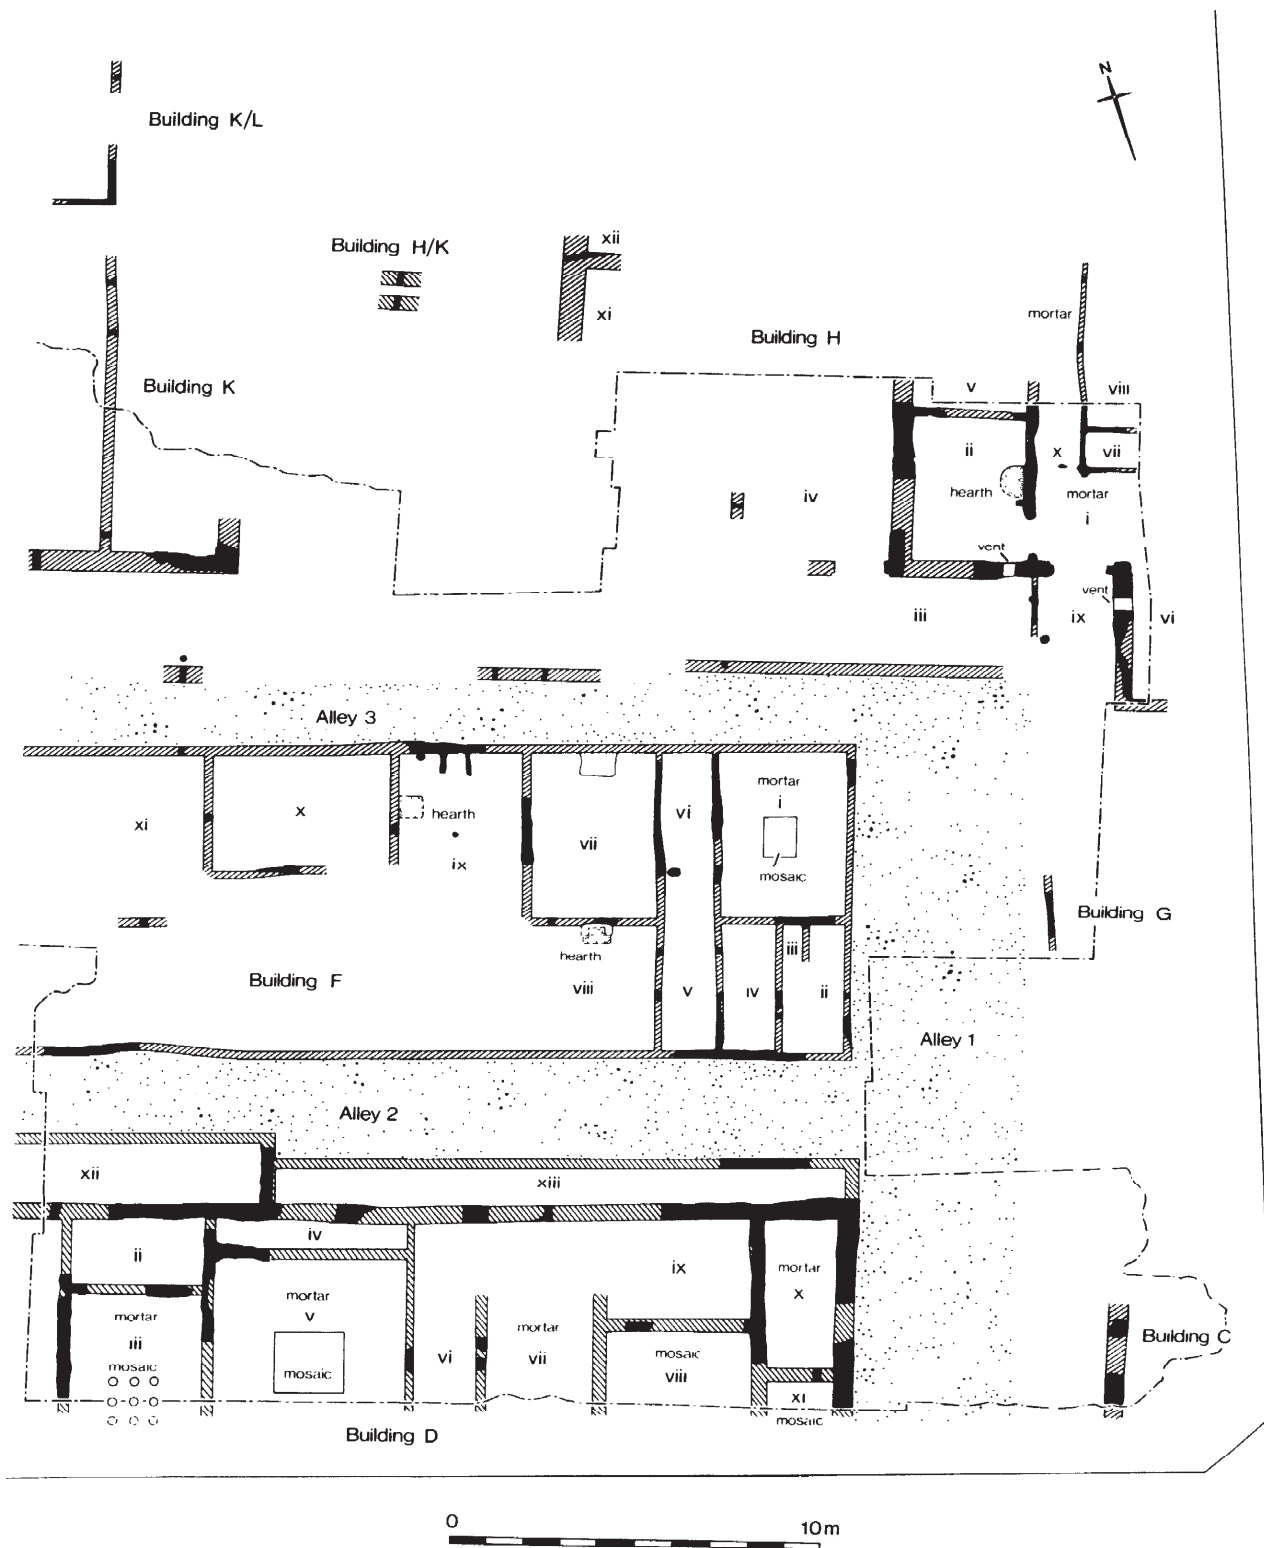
N

Building K/L

Building H/K

xii

xi

Building K

Building H

mortar

v

viii

ii

x

vii

hearth

mortar

iv

i

vent

vent

iii

ix

vi

Alley 3

xi

x

hearth

ix

vii

vi

mortar

i

mosaic

hearth

viii

Building G

Building F

v

iv

iii

ii

Alley 1

Alley 2

xii

xiii

iv

ii

ix

mortar

x

mortar

v

mortar

iii

mortar

mosaic

vi

vii

mosaic

viii

Building C

mosaic

mosaic

xi

mosaic

Building D

0

10 m